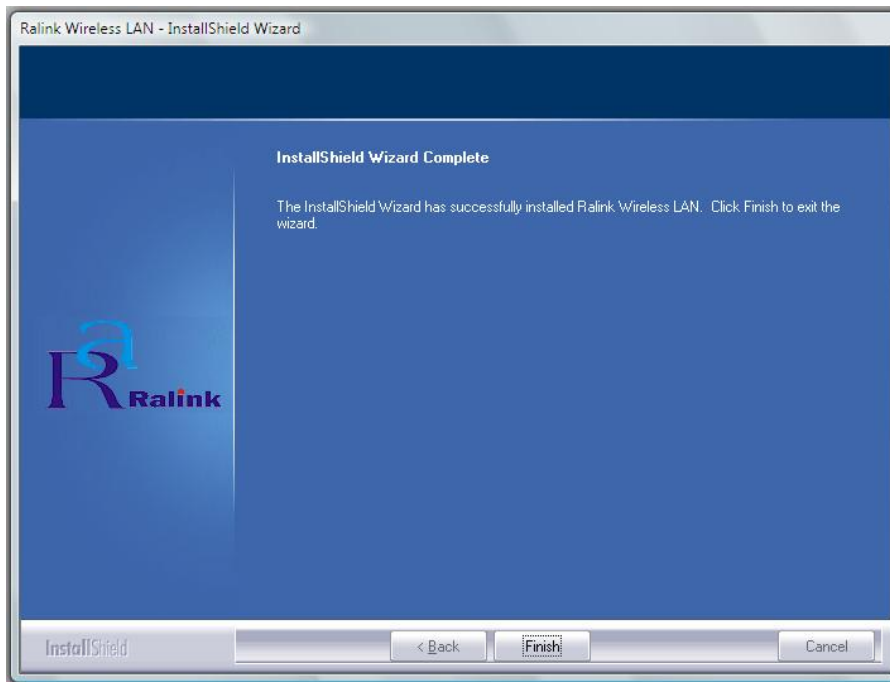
Ralink Wireless LAN - InstallShield Wizard

InstallShield Wizard Complete

The InstallShield Wizard has successfully installed Ralink Wireless LAN. Click Finish to exit the wizard.

Ralink

InstallShield

< Back

Finish

Cancel